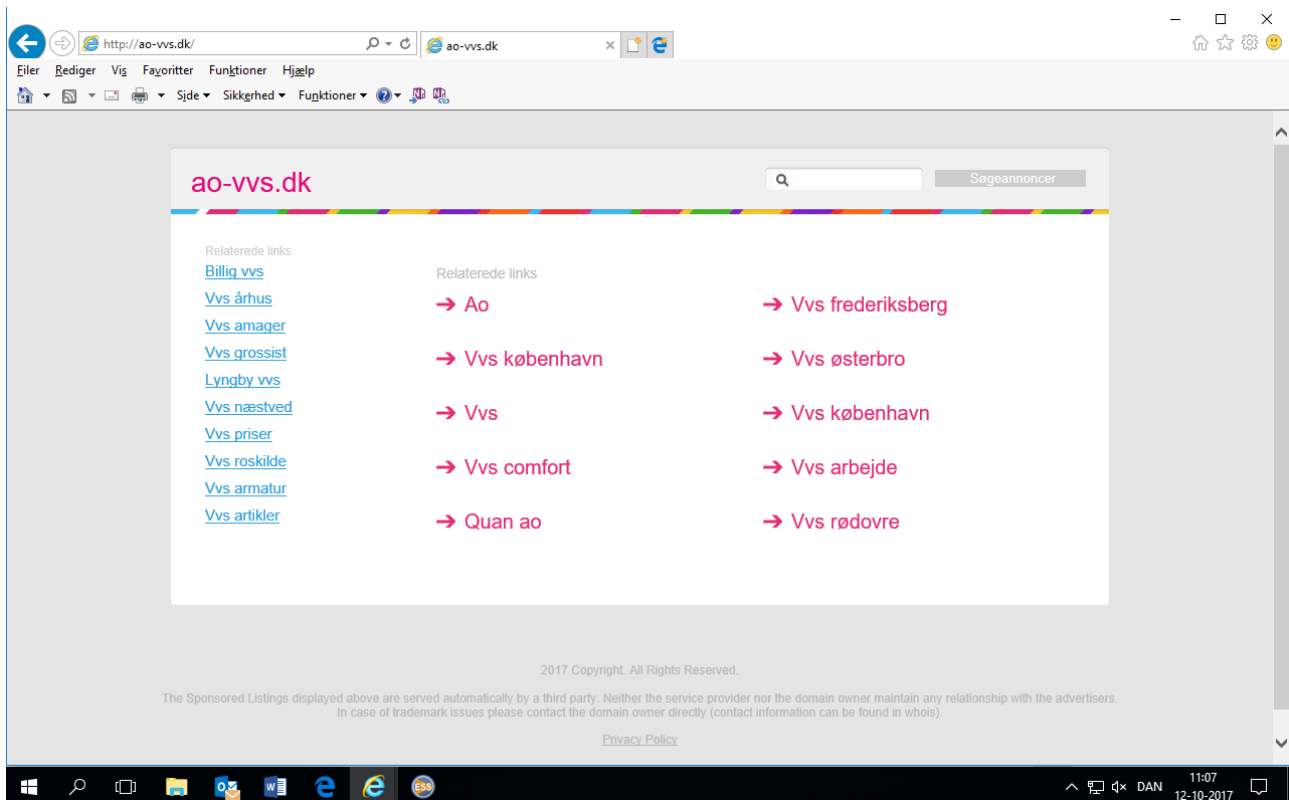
http://ao-vvs.dk/

ao-vvs.dk

Filer Rediger Vis Favoritter Funktioner Hjælp

Side ▾ Sikkerhed ▾ Funktioner ▾

ao-vvs.dk

Søgeannoncer

Relaterede links
Billig vvs
Vvs århus
Vvs amager
Vvs grossist
Lyngby vvs
Vvs næstved
Vvs priser
Vvs roskilde
Vvs armatur
Vvs artikler

Relaterede links
→ Ao
→ Vvs københavn
→ Vvs
→ Vvs comfort
→ Quan ao

→ Vvs frederiksberg
→ Vvs østerbro
→ Vvs københavn
→ Vvs arbejde
→ Vvs rødovre

2017 Copyright. All Rights Reserved.

The Sponsored Listings displayed above are served automatically by a third party. Neither the service provider nor the domain owner maintain any relationship with the advertisers. In case of trademark issues please contact the domain owner directly (contact information can be found in whois).

Privacy Policy

DAN 11:07 12-10-2017